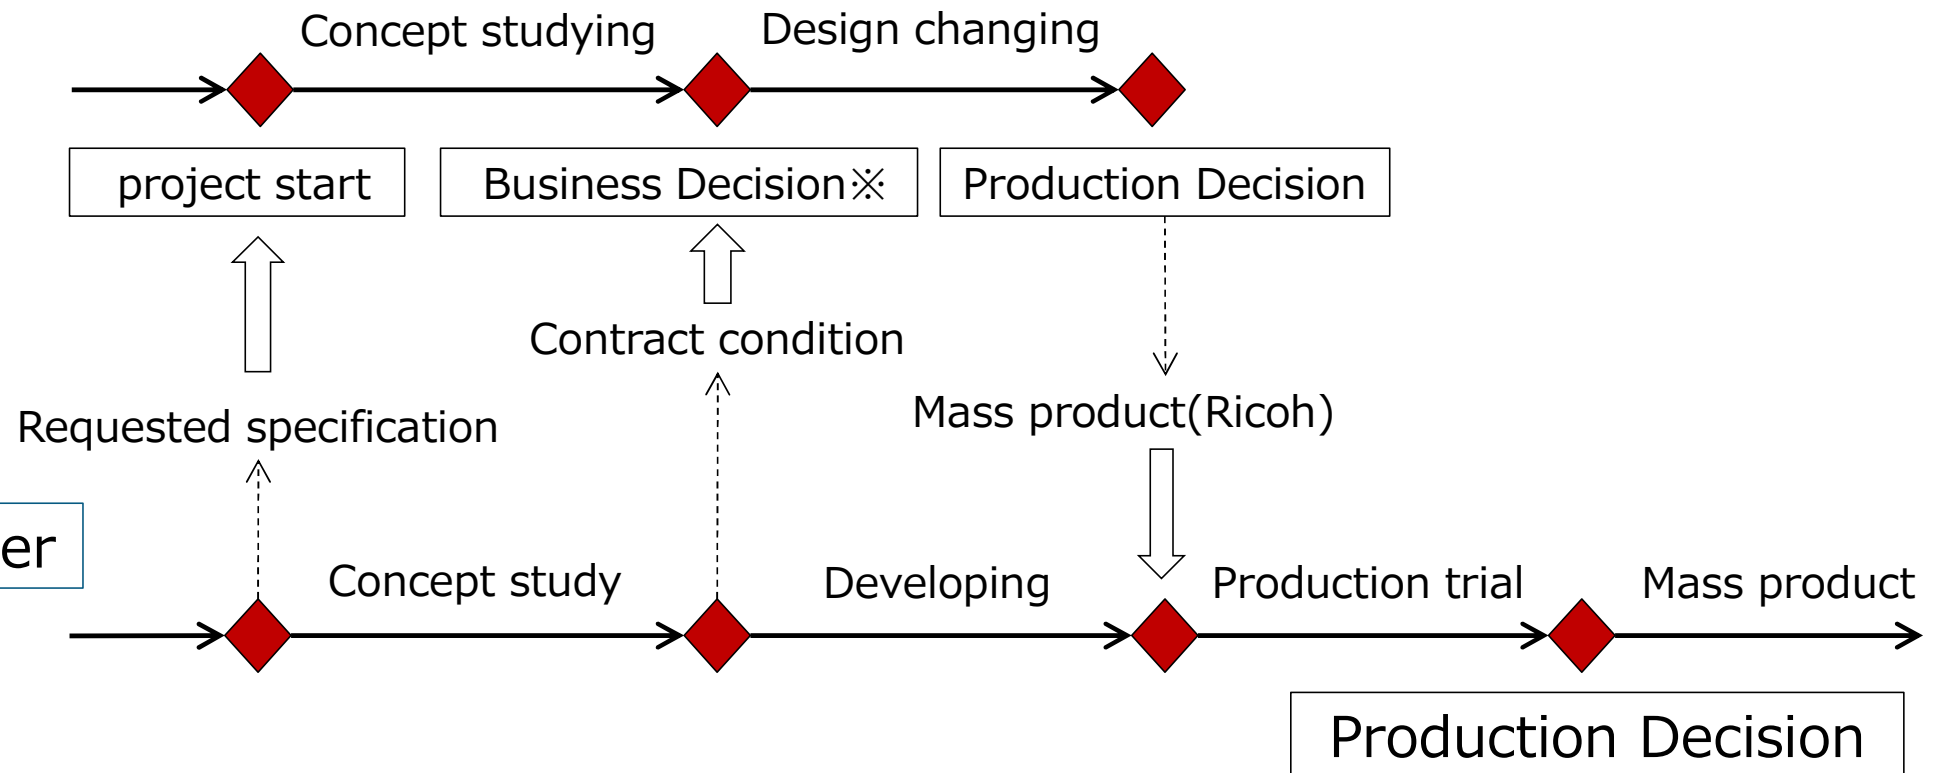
Concept studying

Design changing

project start

Business Decision※

Production Decision

Contract condition

Mass product(Ricoh)

Requested specification

er

Concept study

Developing

Production trial

Mass product

Production Decision